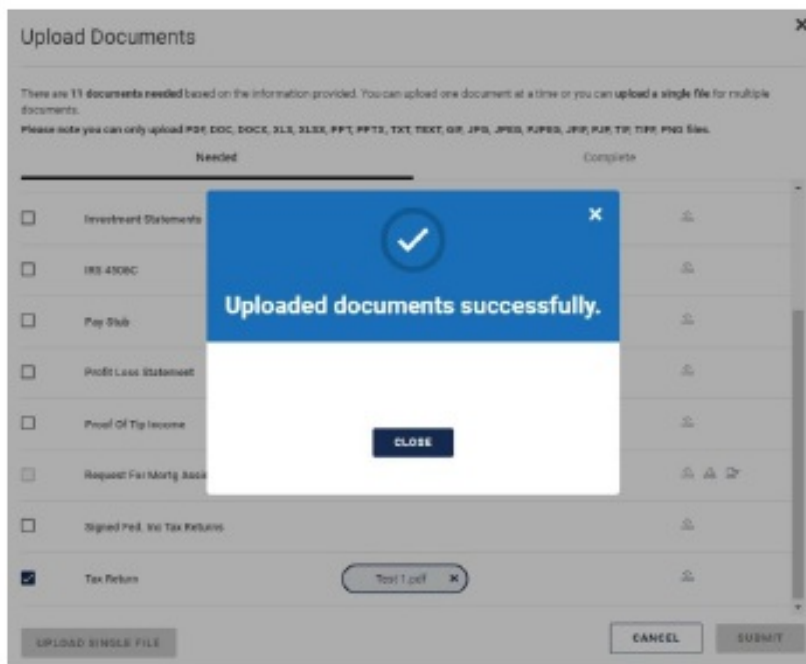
Upload Documents

×

There are 11 documents needed based on the information provided. You can upload one document at a time or you can upload a single file for multiple documents.

Please note you can only upload PDF, DOC, DOCX, XLS, XLSX, PPT, PPTX, TXT, TEXT, GIF, JPG, JPEG, PJPEG, JFIF, PJP, TIF, TIFF, PNG files.

Needed

Complete

Investment Statements

IRS 4506C

Pay Stub

Profit Loss Statement

Proof Of Tip Income

Request For Mortg Assi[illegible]

Signed Fed. Inc Tax Returns

Tax Return

Test1.pdf ×

×

Uploaded documents successfully.

CLOSE

UPLOAD SINGLE FILE

CANCEL

SUBMIT